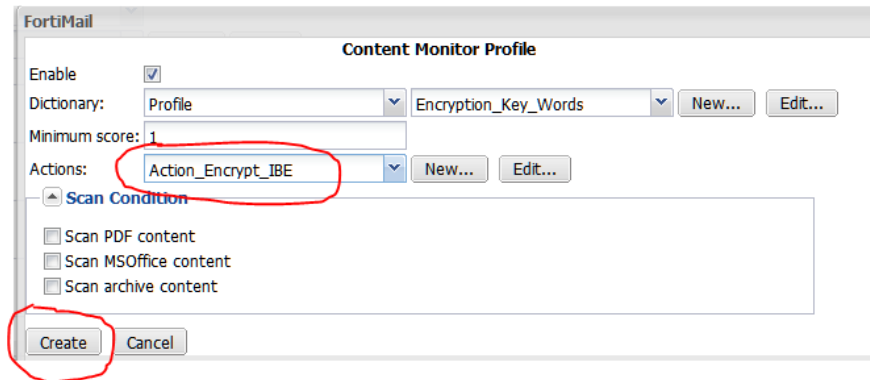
FortiMail

Content Monitor Profile

Enable

Dictionary: Profile Encryption_Key_Words New... Edit...

Minimum score: 1

Actions: Action_Encrypt_IBE New... Edit...

Scan Condition

Scan PDF content

Scan MSOffice content

Scan archive content

Create Cancel